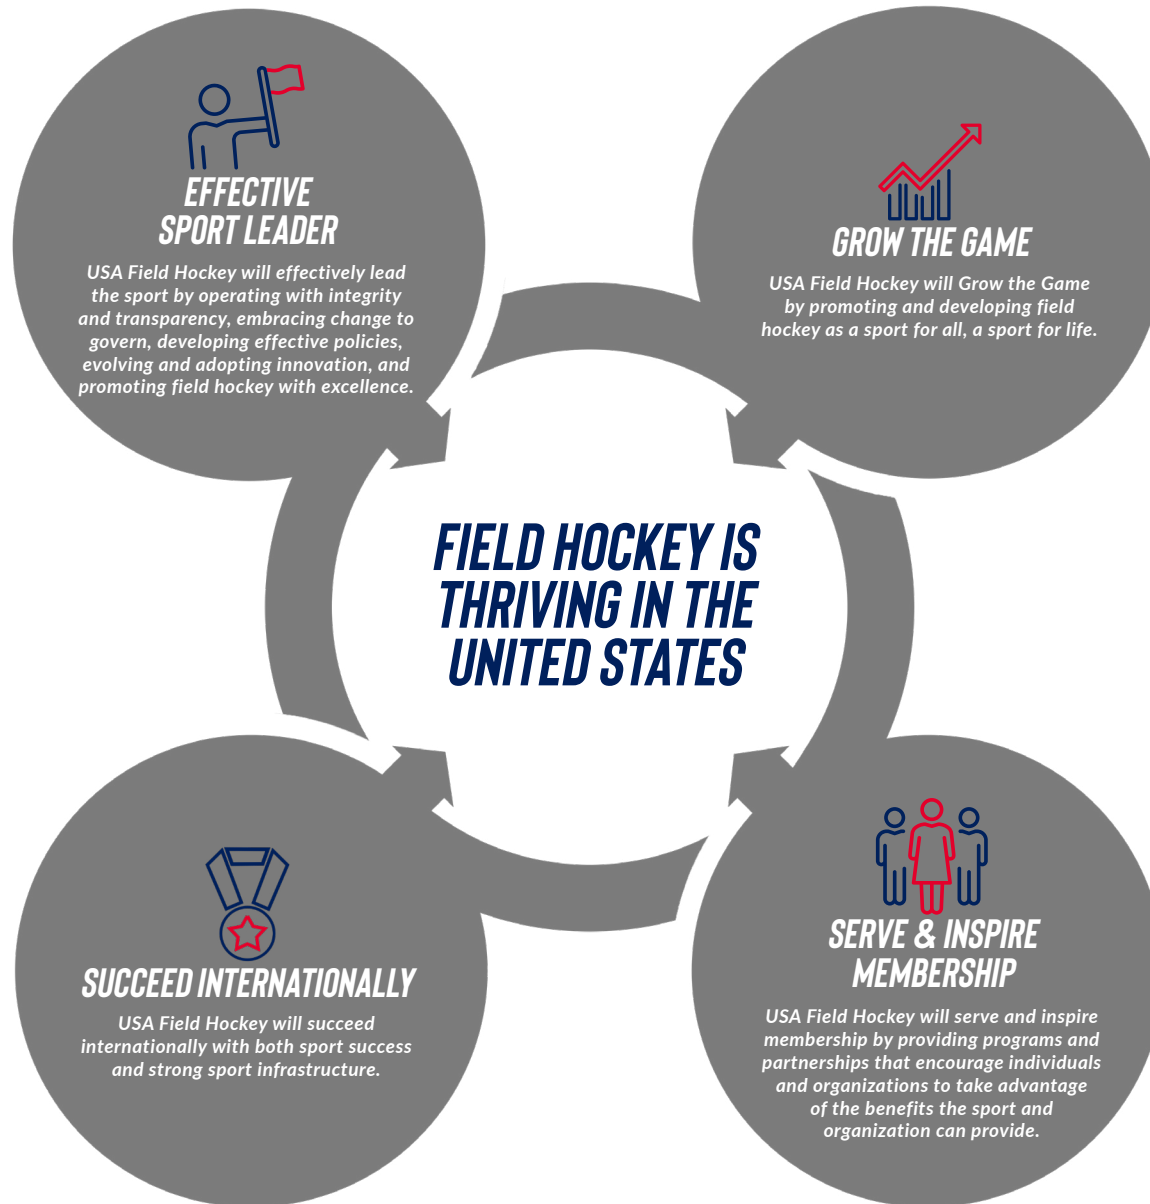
EFFECTIVE SPORT LEADER

USA Field Hockey will effectively lead the sport by operating with integrity and transparency, embracing change to govern, developing effective policies, evolving and adopting innovation, and promoting field hockey with excellence.

GROW THE GAME

USA Field Hockey will Grow the Game by promoting and developing field hockey as a sport for all, a sport for life.

FIELD HOCKEY IS THRIVING IN THE UNITED STATES

SUCCEED INTERNATIONALLY

USA Field Hockey will succeed internationally with both sport success and strong sport infrastructure.

SERVE & INSPIRE MEMBERSHIP

USA Field Hockey will serve and inspire membership by providing programs and partnerships that encourage individuals and organizations to take advantage of the benefits the sport and organization can provide.